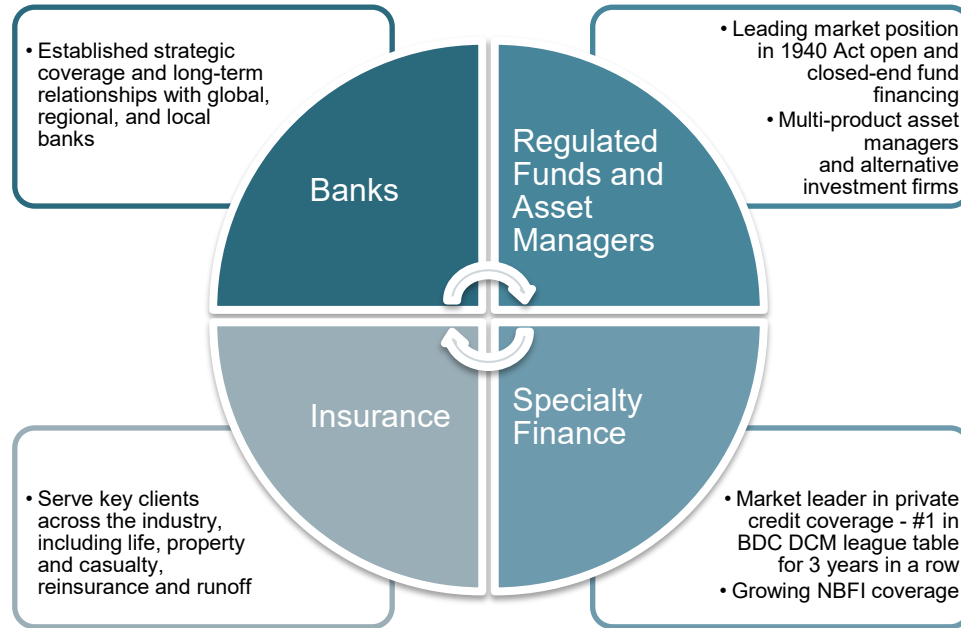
• Established strategic coverage and long-term relationships with global, regional, and local banks

Banks

• Leading market position in 1940 Act open and closed-end fund financing
• Multi-product asset managers and alternative investment firms

Regulated Funds and Asset Managers

Insurance

Specialty Finance

• Serve key clients across the industry, including life, property and casualty, reinsurance and runoff

• Market leader in private credit coverage - #1 in BDC DCM league table for 3 years in a row
• Growing NBFI coverage